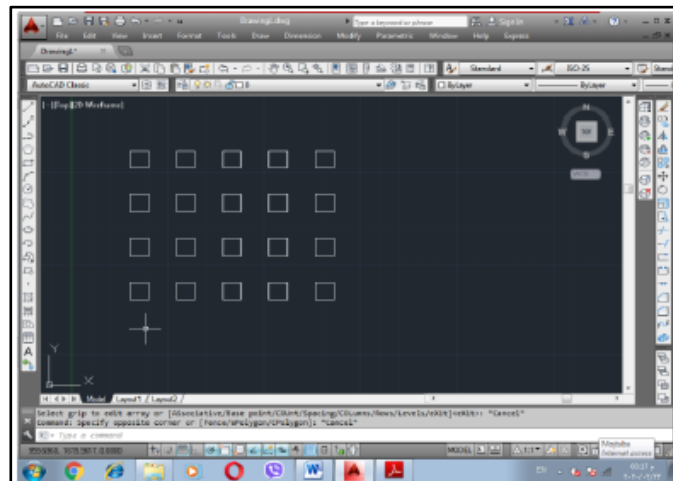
Drawing1.dwg

Type a keyword or phrase

Sign In

File Edit View Insert Format Tools Draw Dimension Modify Parametric Window Help Express

Drawing1*

Standard

ISO-25

AutoCAD Classic

ByLayer

ByLayer

[-][Top][2D Wireframe]

N

W

TOP

E

S

WCS

Y

X

Model Layout1 Layout2

Select grip to edit array or [Associative/Base point/COUnt/Spacing/COLumns/Rows/Levels/eXit]<eXit>: *Cancel*
Command: Specify opposite corner or [Fence/WPolygon/CPolygon]: *Cancel*

Type a command

MODEL

Internet access

EN